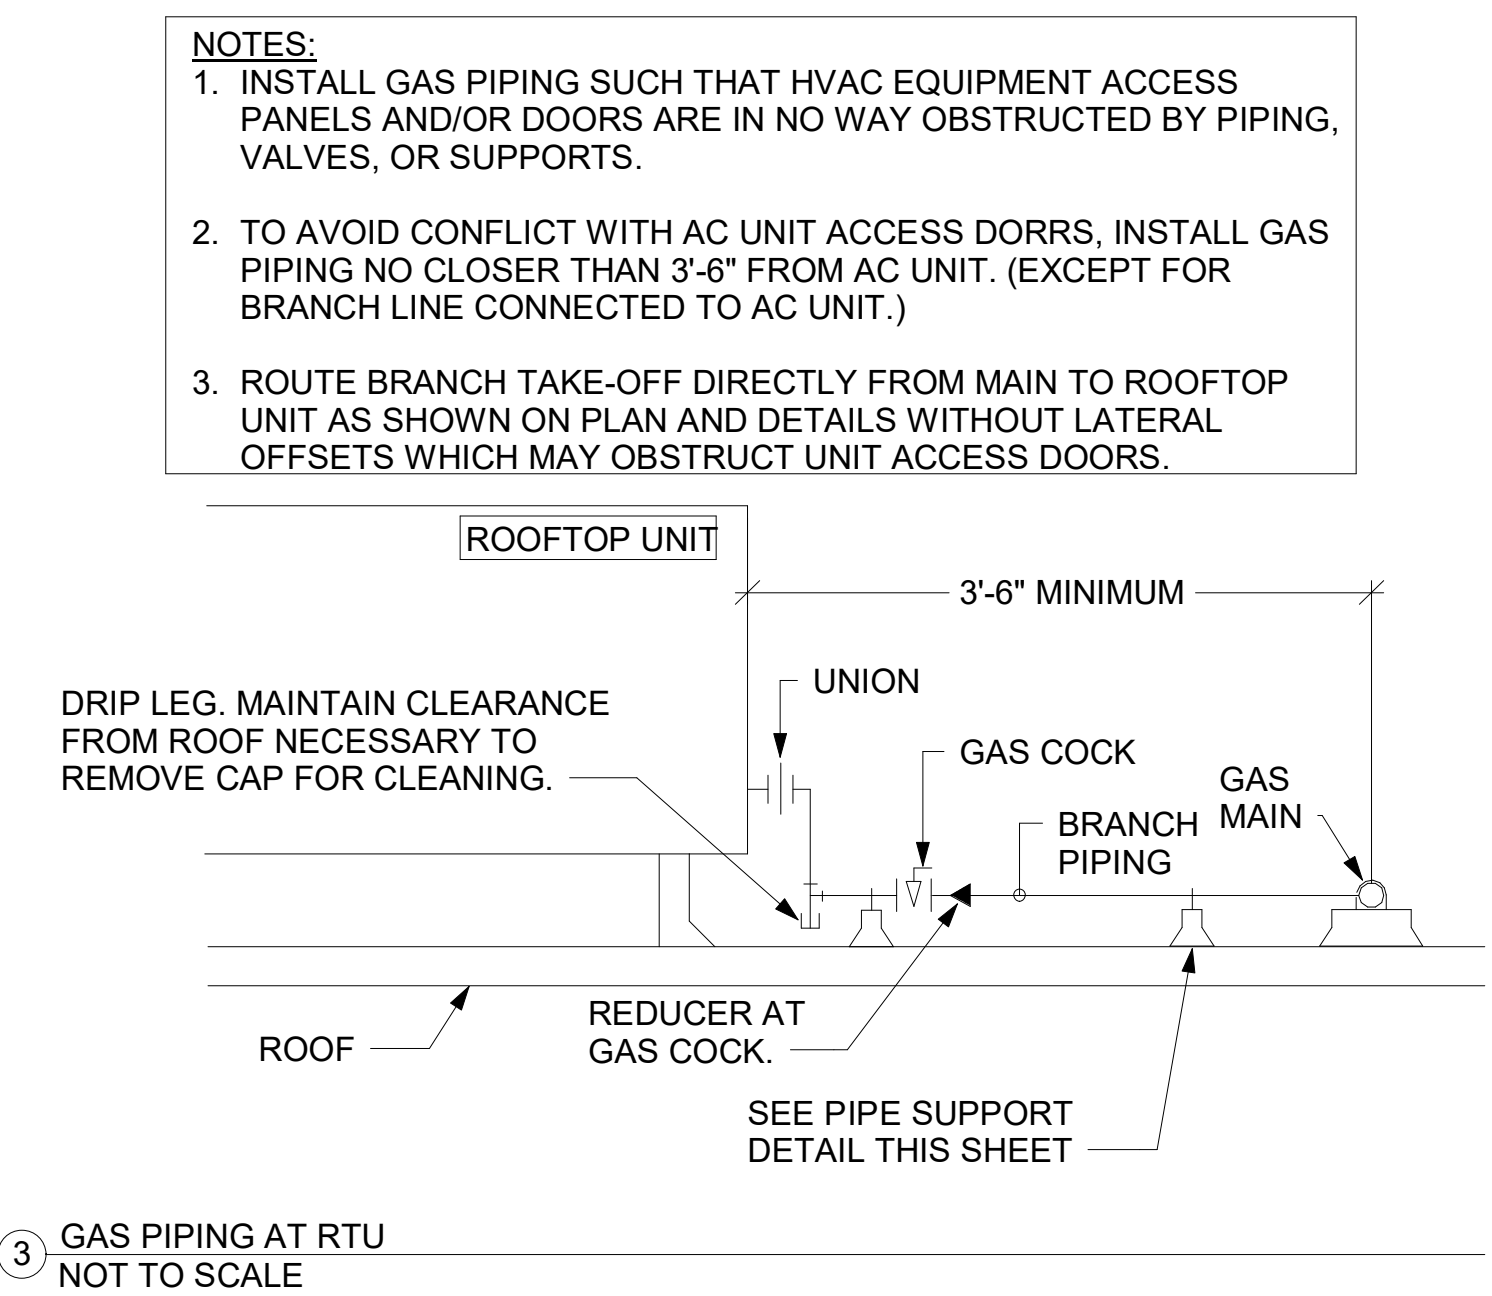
NOTES:
1. INSTALL GAS PIPING SUCH THAT HVAC EQUIPMENT ACCESS PANELS AND/OR DOORS ARE IN NO WAY OBSTRUCTED BY PIPING, VALVES, OR SUPPORTS.

2. TO AVOID CONFLICT WITH AC UNIT ACCESS DORRS, INSTALL GAS PIPING NO CLOSER THAN 3'-6" FROM AC UNIT. (EXCEPT FOR BRANCH LINE CONNECTED TO AC UNIT.)

3. ROUTE BRANCH TAKE-OFF DIRECTLY FROM MAIN TO ROOFTOP UNIT AS SHOWN ON PLAN AND DETAILS WITHOUT LATERAL OFFSETS WHICH MAY OBSTRUCT UNIT ACCESS DOORS.

ROOFTOP UNIT

3'-6" MINIMUM

UNION

DRIP LEG. MAINTAIN CLEARANCE FROM ROOF NECESSARY TO REMOVE CAP FOR CLEANING.

GAS COCK

GAS MAIN

BRANCH PIPING

ROOF

REDUCER AT GAS COCK.

SEE PIPE SUPPORT DETAIL THIS SHEET

3 GAS PIPING AT RTU
NOT TO SCALE